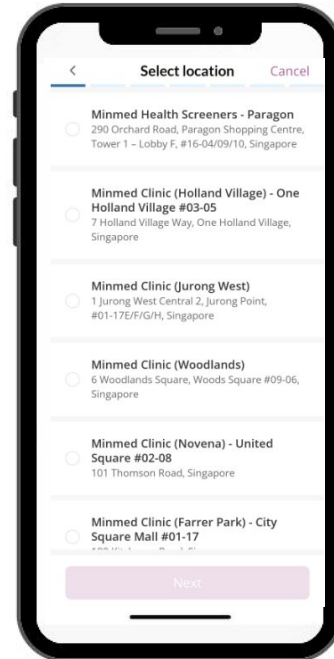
<

Select location

Cancel

Minmed Health Screeners - Paragon
290 Orchard Road, Paragon Shopping Centre, Tower 1 – Lobby F, #16-04/09/10, Singapore

Minmed Clinic (Holland Village) - One Holland Village #03-05
7 Holland Village Way, One Holland Village, Singapore

Minmed Clinic (Jurong West)
1 Jurong West Central 2, Jurong Point, #01-17E/F/G/H, Singapore

Minmed Clinic (Woodlands)
6 Woodlands Square, Woods Square #09-06, Singapore

Minmed Clinic (Novena) - United Square #02-08
101 Thomson Road, Singapore

Minmed Clinic (Farrer Park) - City Square Mall #01-17
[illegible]

Next